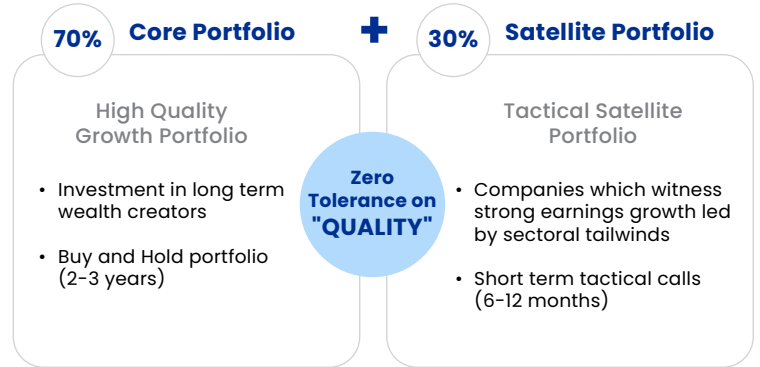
70% Core Portfolio

+

30% Satellite Portfolio

High Quality Growth Portfolio

- Investment in long term wealth creators
- Buy and Hold portfolio (2-3 years)

Zero Tolerance on "QUALITY"

Tactical Satellite Portfolio

- Companies which witness strong earnings growth led by sectoral tailwinds
- Short term tactical calls (6-12 months)